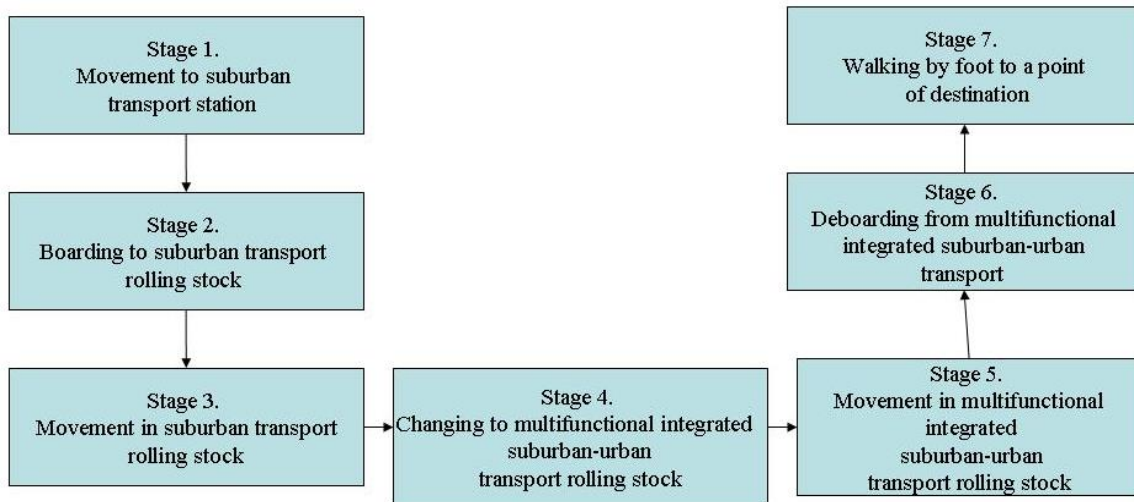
Stage 1.
Movement to suburban transport station

Stage 2.
Boarding to suburban transport rolling stock

Stage 3.
Movement in suburban transport rolling stock

Stage 4.
Changing to multifunctional integrated suburban-urban transport rolling stock

Stage 5.
Movement in multifunctional integrated suburban-urban transport rolling stock

Stage 6.
Deboarding from multifunctional integrated suburban-urban transport

Stage 7.
Walking by foot to a point of destination